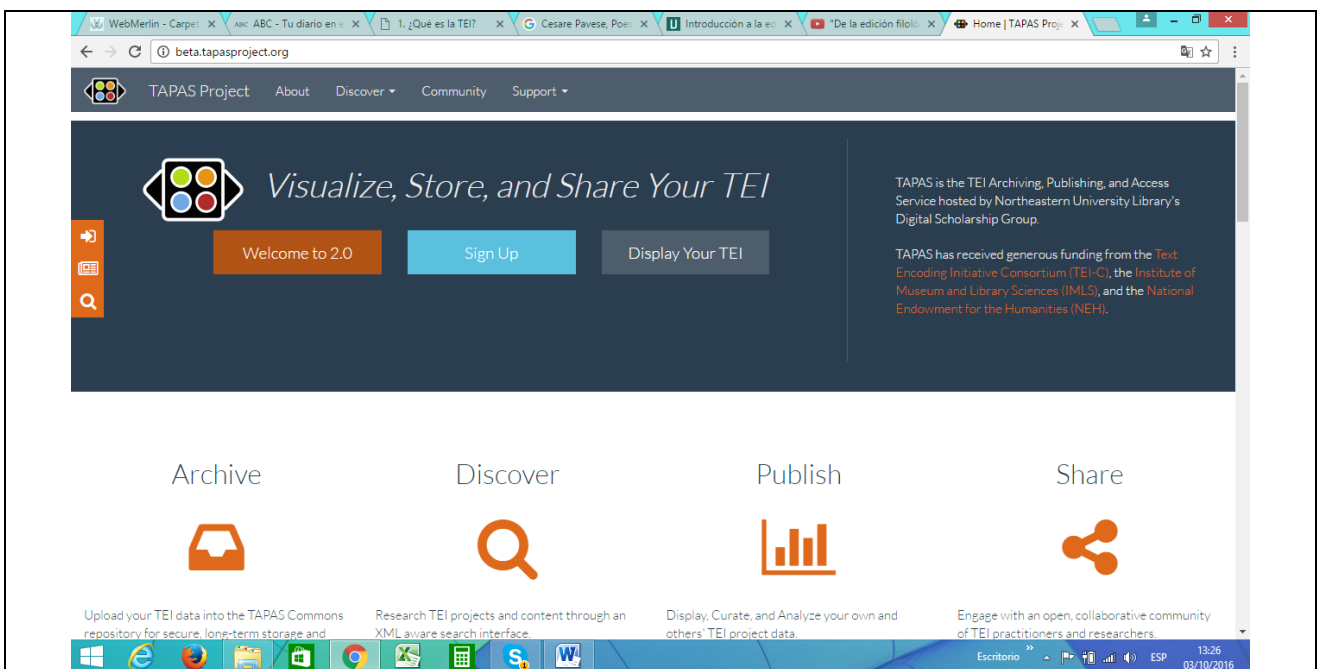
WebMerlin - Carpet ✕ | ABC - Tu diario en e ✕ | 1. ¿Qué es la TEI? ✕ | Cesare Pavese, Poe ✕ | Introducción a la ed ✕ | "De la edición filoló ✕ | Home | TAPAS Proje ✕

beta.tapasproject.org

TAPAS Project About Discover Community Support

Visualize, Store, and Share Your TEI

Welcome to 2.0 Sign Up Display Your TEI

TAPAS is the TEI Archiving, Publishing, and Access Service hosted by Northeastern University Library's Digital Scholarship Group.

TAPAS has received generous funding from the Text Encoding Initiative Consortium (TEI-C), the Institute of Museum and Library Sciences (IMLS), and the National Endowment for the Humanities (NEH).

Archive

Upload your TEI data into the TAPAS Commons repository for secure, long-term storage and

Discover

Research TEI projects and content through an XML aware search interface.

Publish

Display, Curate, and Analyze your own and others' TEI project data.

Share

Engage with an open, collaborative community of TEI practitioners and researchers.

Escritorio ESP 13:26 03/10/2016